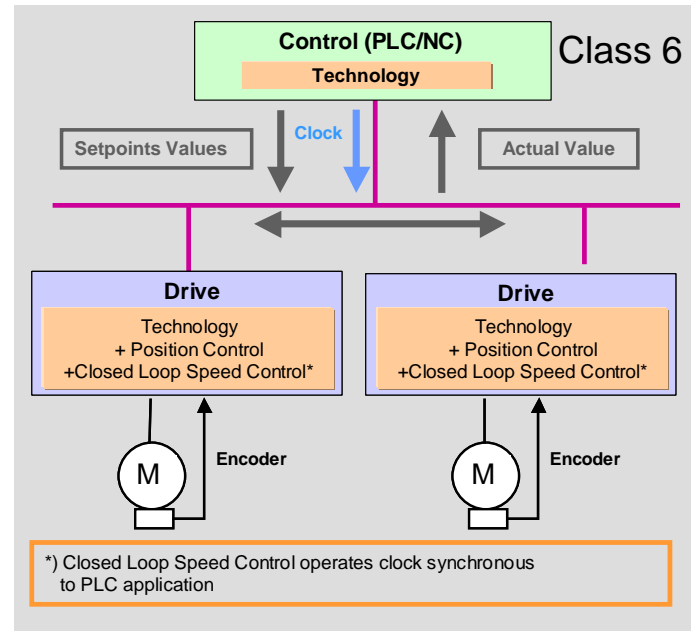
Control (PLC/NC)
Technology

Class 6

Setpoints Values

Clock

Actual Value

Drive
Technology
+ Position Control
+Closed Loop Speed Control*

Drive
Technology
+ Position Control
+Closed Loop Speed Control*

M

Encoder

M

Encoder

*) Closed Loop Speed Control operates clock synchronous to PLC application